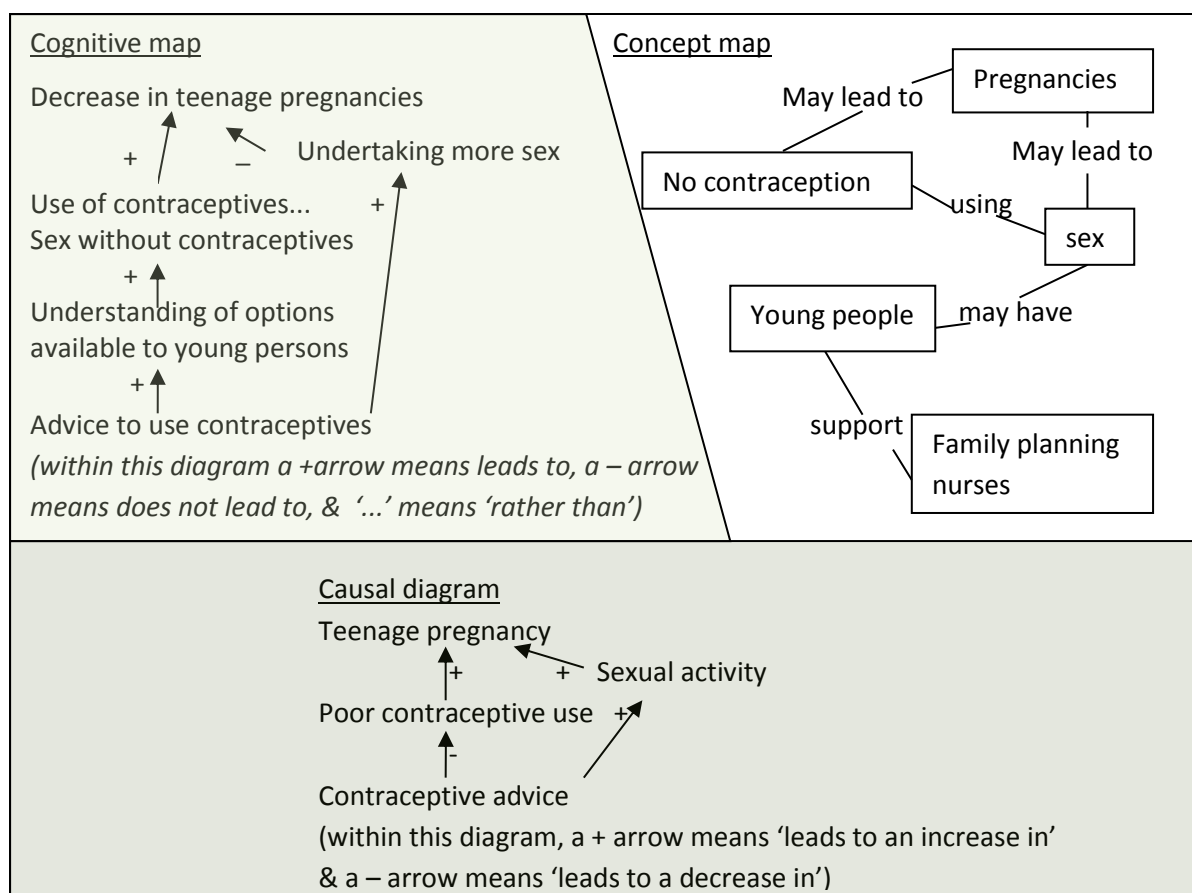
Cognitive map

Decrease in teenage pregnancies

+ – Undertaking more sex

Use of contraceptives... +
Sex without contraceptives

+

Understanding of options available to young persons

+

Advice to use contraceptives
*(within this diagram a +arrow means leads to, a – arrow means does not lead to, & '...' means 'rather than')*

Concept map

Pregnancies

May lead to

May lead to

No contraception

using

sex

Young people

may have

support

Family planning nurses

Causal diagram
Teenage pregnancy
+ + Sexual activity
Poor contraceptive use +
-
Contraceptive advice
(within this diagram, a + arrow means 'leads to an increase in' & a – arrow means 'leads to a decrease in')